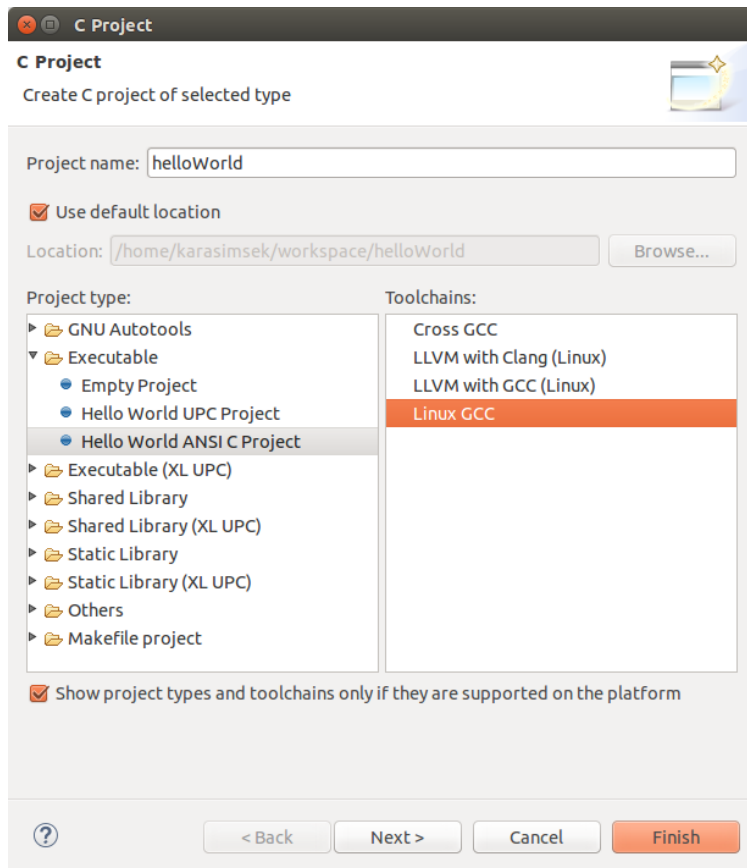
C Project

C Project

Create C project of selected type

Project name: helloWorld

Use default location

Location: /home/karasimsek/workspace/helloWorld

Browse...

Project type:

GNU Autotools
Executable
Empty Project
Hello World UPC Project
Hello World ANSI C Project
Executable (XL UPC)
Shared Library
Shared Library (XL UPC)
Static Library
Static Library (XL UPC)
Others
Makefile project

Toolchains:

Cross GCC
LLVM with Clang (Linux)
LLVM with GCC (Linux)
Linux GCC

Show project types and toolchains only if they are supported on the platform

?

< Back

Next >

Cancel

Finish